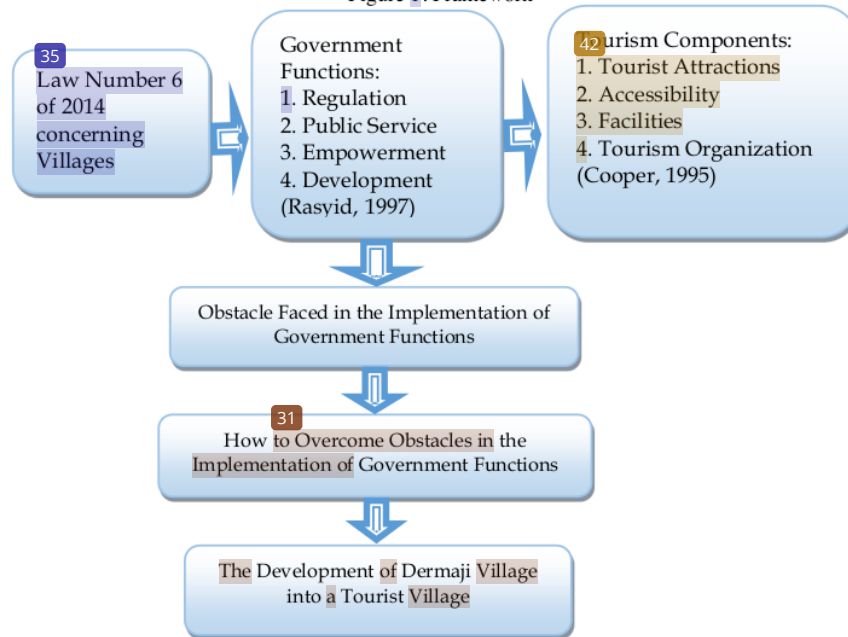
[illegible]

35

Law Number 6 of 2014 concerning Villages

Government Functions:
1. Regulation
2. Public Service
3. Empowerment
4. Development
(Rasyid, 1997)

42

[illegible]urism Components:
1. Tourist Attractions
2. Accessibility
3. Facilities
4. Tourism Organization
(Cooper, 1995)

Obstacle Faced in the Implementation of Government Functions

31

How to Overcome Obstacles in the Implementation of Government Functions

The Development of Dermaji Village into a Tourist Village